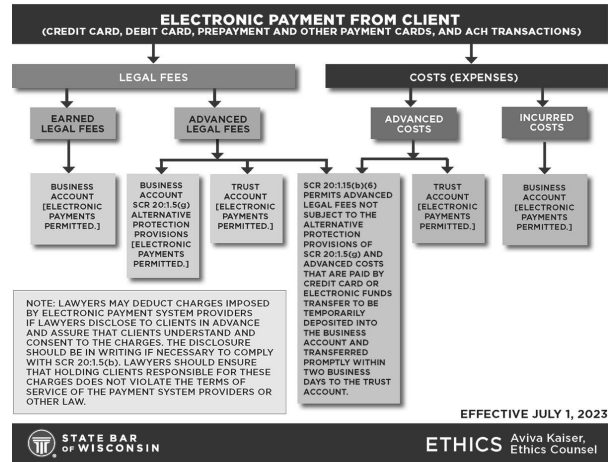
ELECTRONIC PAYMENT FROM CLIENT
(CREDIT CARD, DEBIT CARD, PREPAYMENT AND OTHER PAYMENT CARDS, AND ACH TRANSACTIONS)

LEGAL FEES

COSTS (EXPENSES)

EARNED LEGAL FEES

ADVANCED LEGAL FEES

ADVANCED COSTS

INCURRED COSTS

BUSINESS ACCOUNT [ELECTRONIC PAYMENTS PERMITTED.]

BUSINESS ACCOUNT SCR 20:1.5(g) ALTERNATIVE PROTECTION PROVISIONS [ELECTRONIC PAYMENTS PERMITTED.]

TRUST ACCOUNT [ELECTRONIC PAYMENTS PERMITTED.]

SCR 20:1.15(b)(6) PERMITS ADVANCED LEGAL FEES NOT SUBJECT TO THE ALTERNATIVE PROTECTION PROVISIONS OF SCR 20:1.5(g) AND ADVANCED COSTS THAT ARE PAID BY CREDIT CARD OR ELECTRONIC FUNDS TRANSFER TO BE TEMPORARILY DEPOSITED INTO THE BUSINESS ACCOUNT AND TRANSFERRED PROMPTLY WITHIN TWO BUSINESS DAYS TO THE TRUST ACCOUNT.

TRUST ACCOUNT [ELECTRONIC PAYMENTS PERMITTED.]

BUSINESS ACCOUNT [ELECTRONIC PAYMENTS PERMITTED.]

NOTE: LAWYERS MAY DEDUCT CHARGES IMPOSED BY ELECTRONIC PAYMENT SYSTEM PROVIDERS IF LAWYERS DISCLOSE TO CLIENTS IN ADVANCE AND ASSURE THAT CLIENTS UNDERSTAND AND CONSENT TO THE CHARGES. THE DISCLOSURE SHOULD BE IN WRITING IF NECESSARY TO COMPLY WITH SCR 20:1.5(b). LAWYERS SHOULD ENSURE THAT HOLDING CLIENTS RESPONSIBLE FOR THESE CHARGES DOES NOT VIOLATE THE TERMS OF SERVICE OF THE PAYMENT SYSTEM PROVIDERS OR OTHER LAW.

EFFECTIVE JULY 1, 2023

STATE BAR OF WISCONSIN

ETHICS Aviva Kaiser, Ethics Counsel